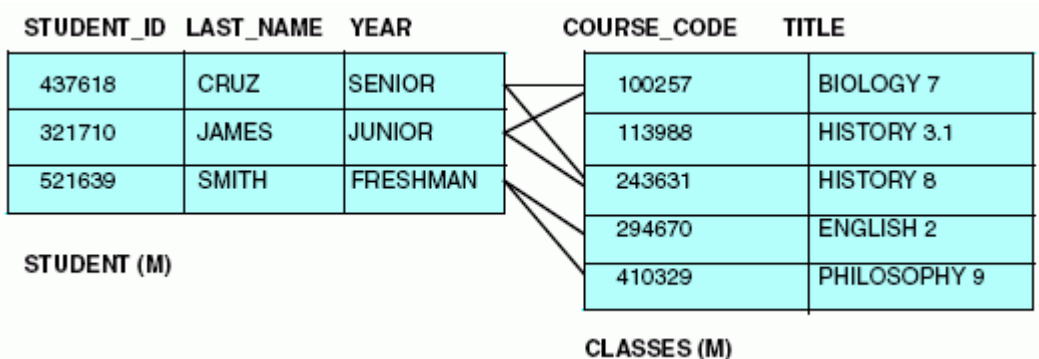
| STUDENT_ID | LAST_NAME | YEAR |
|---|---|---|
| 437618 | CRUZ | SENIOR |
| 321710 | JAMES | JUNIOR |
| 521639 | SMITH | FRESHMAN |

STUDENT (M)

| COURSE_CODE | TITLE |
|---|---|
| 100257 | BIOLOGY 7 |
| 113988 | HISTORY 3.1 |
| 243631 | HISTORY 8 |
| 294670 | ENGLISH 2 |
| 410329 | PHILOSOPHY 9 |

CLASSES (M)